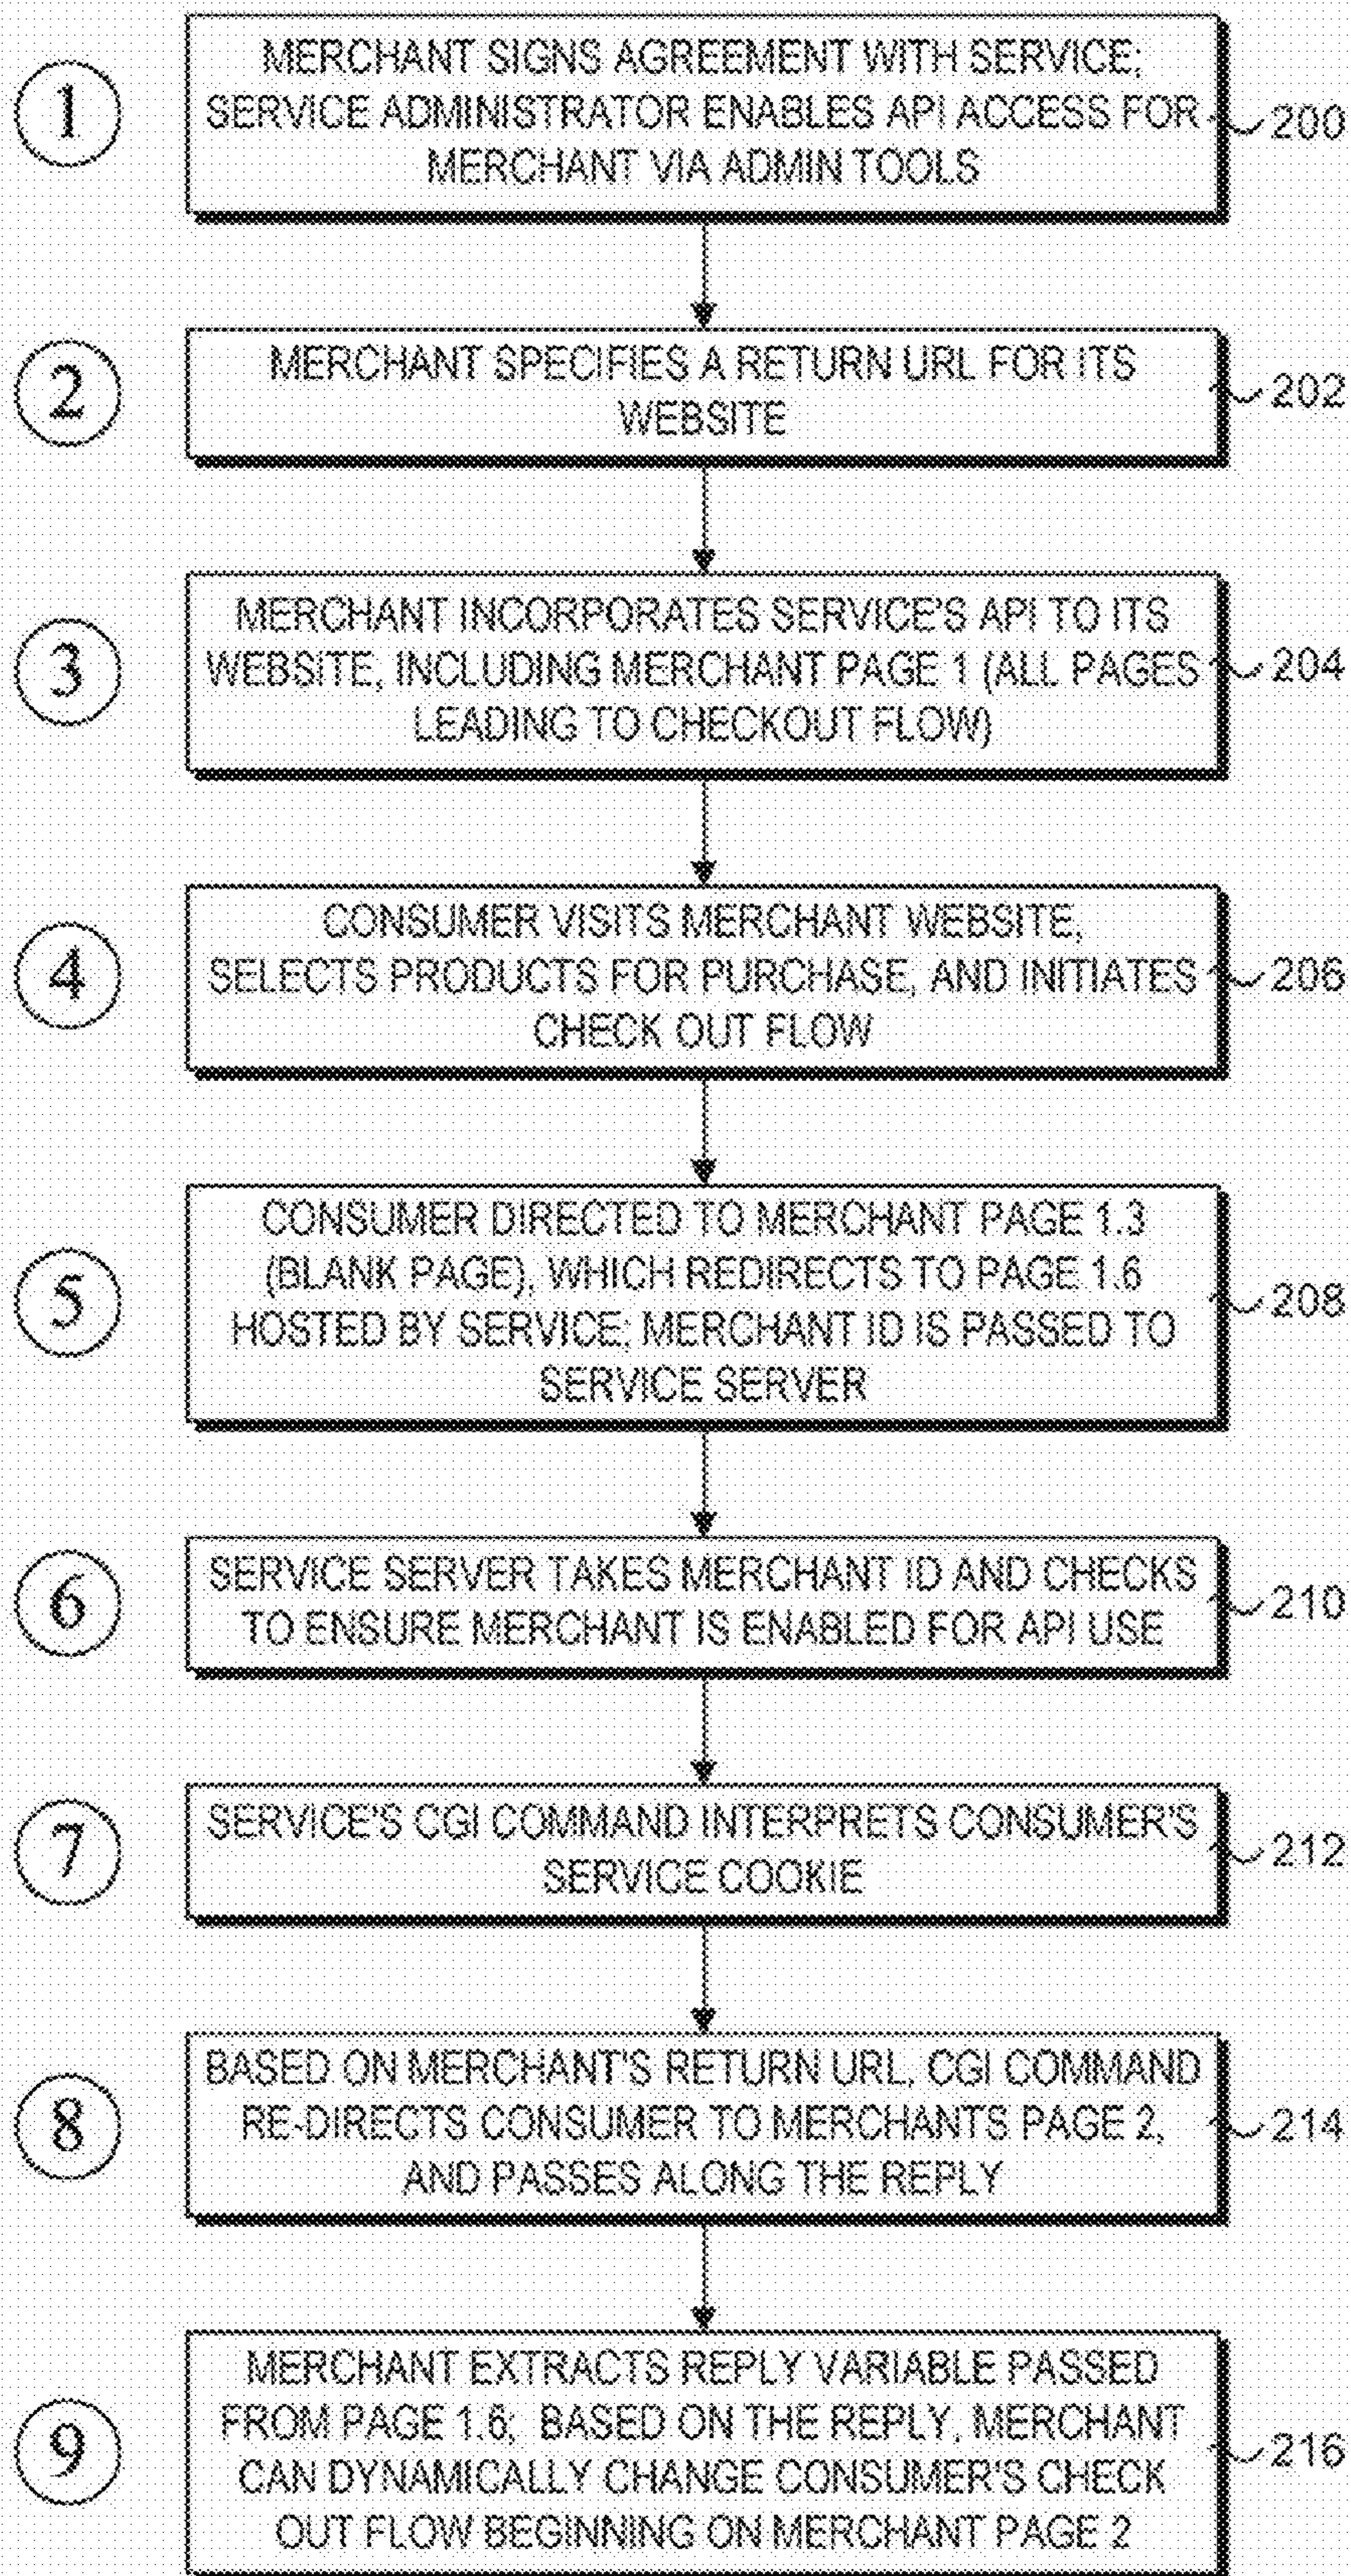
1
MERCHANT SIGNS AGREEMENT WITH SERVICE; SERVICE ADMINISTRATOR ENABLES API ACCESS FOR MERCHANT VIA ADMIN TOOLS
200

2
MERCHANT SPECIFIES A RETURN URL FOR ITS WEBSITE
202

3
MERCHANT INCORPORATES SERVICE'S API TO ITS WEBSITE, INCLUDING MERCHANT PAGE 1 (ALL PAGES LEADING TO CHECKOUT FLOW)
204

4
CONSUMER VISITS MERCHANT WEBSITE, SELECTS PRODUCTS FOR PURCHASE, AND INITIATES CHECK OUT FLOW
206

5
CONSUMER DIRECTED TO MERCHANT PAGE 1.3 (BLANK PAGE), WHICH REDIRECTS TO PAGE 1.6 HOSTED BY SERVICE; MERCHANT ID IS PASSED TO SERVICE SERVER
208

6
SERVICE SERVER TAKES MERCHANT ID AND CHECKS TO ENSURE MERCHANT IS ENABLED FOR API USE
210

7
SERVICE'S CGI COMMAND INTERPRETS CONSUMER'S SERVICE COOKIE
212

8
BASED ON MERCHANT'S RETURN URL, CGI COMMAND RE-DIRECTS CONSUMER TO MERCHANTS PAGE 2, AND PASSES ALONG THE REPLY
214

9
MERCHANT EXTRACTS REPLY VARIABLE PASSED FROM PAGE 1.6; BASED ON THE REPLY, MERCHANT CAN DYNAMICALLY CHANGE CONSUMER'S CHECK OUT FLOW BEGINNING ON MERCHANT PAGE 2
216